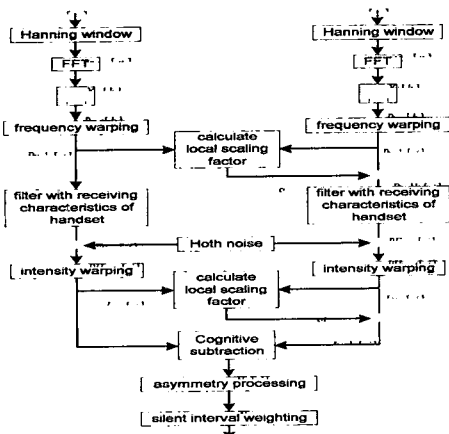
Hanning window

Hanning window

FFT

FFT

frequency warping

calculate local scaling factor

frequency warping

filter with receiving characteristics of handset

filter with receiving characteristics of handset

Hoth noise

intensity warping

calculate local scaling factor

intensity warping

Cognitive subtraction

asymmetry processing

silent interval weighting